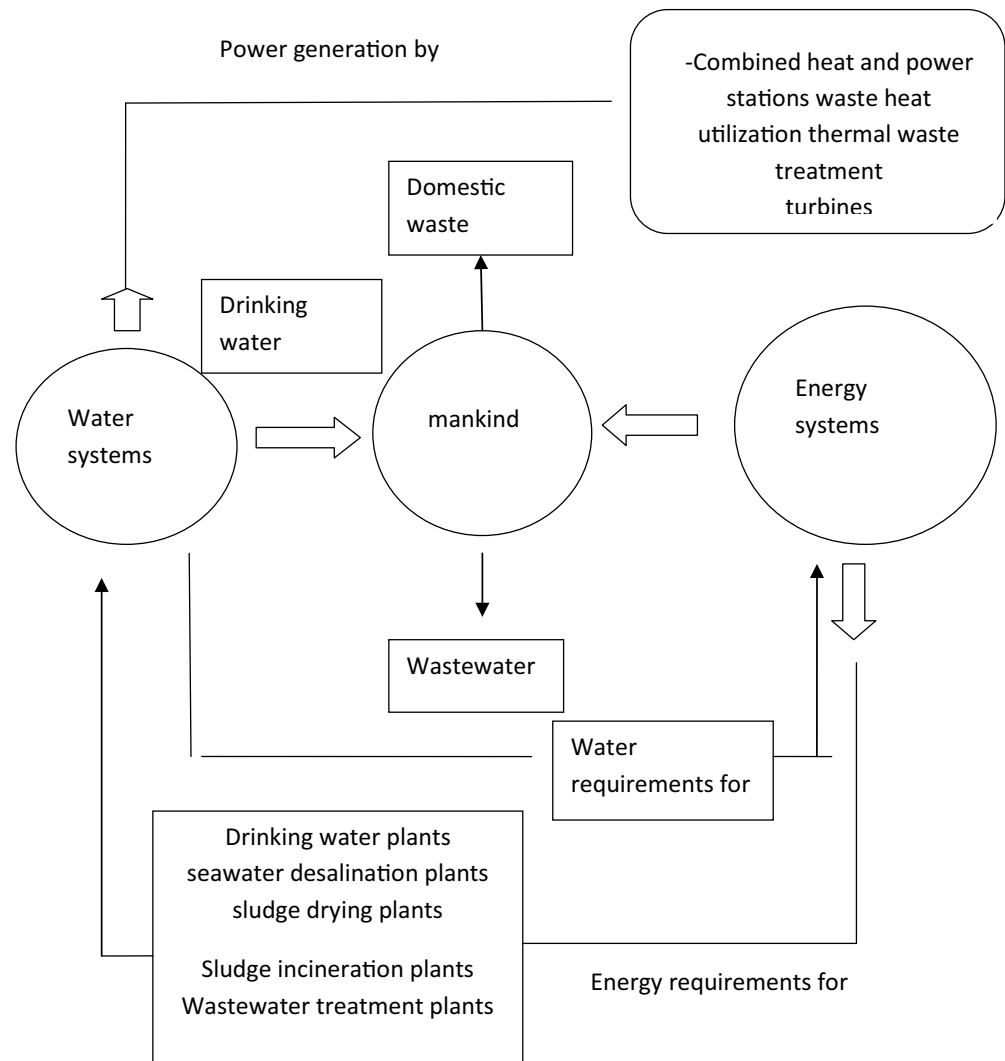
Power generation by

-Combined heat and power stations waste heat utilization thermal waste treatment turbines

Domestic waste

Drinking water

Water systems

mankind

Energy systems

Wastewater

Water requirements for

Drinking water plants
seawater desalination plants
sludge drying plants

Sludge incineration plants
Wastewater treatment plants

Energy requirements for